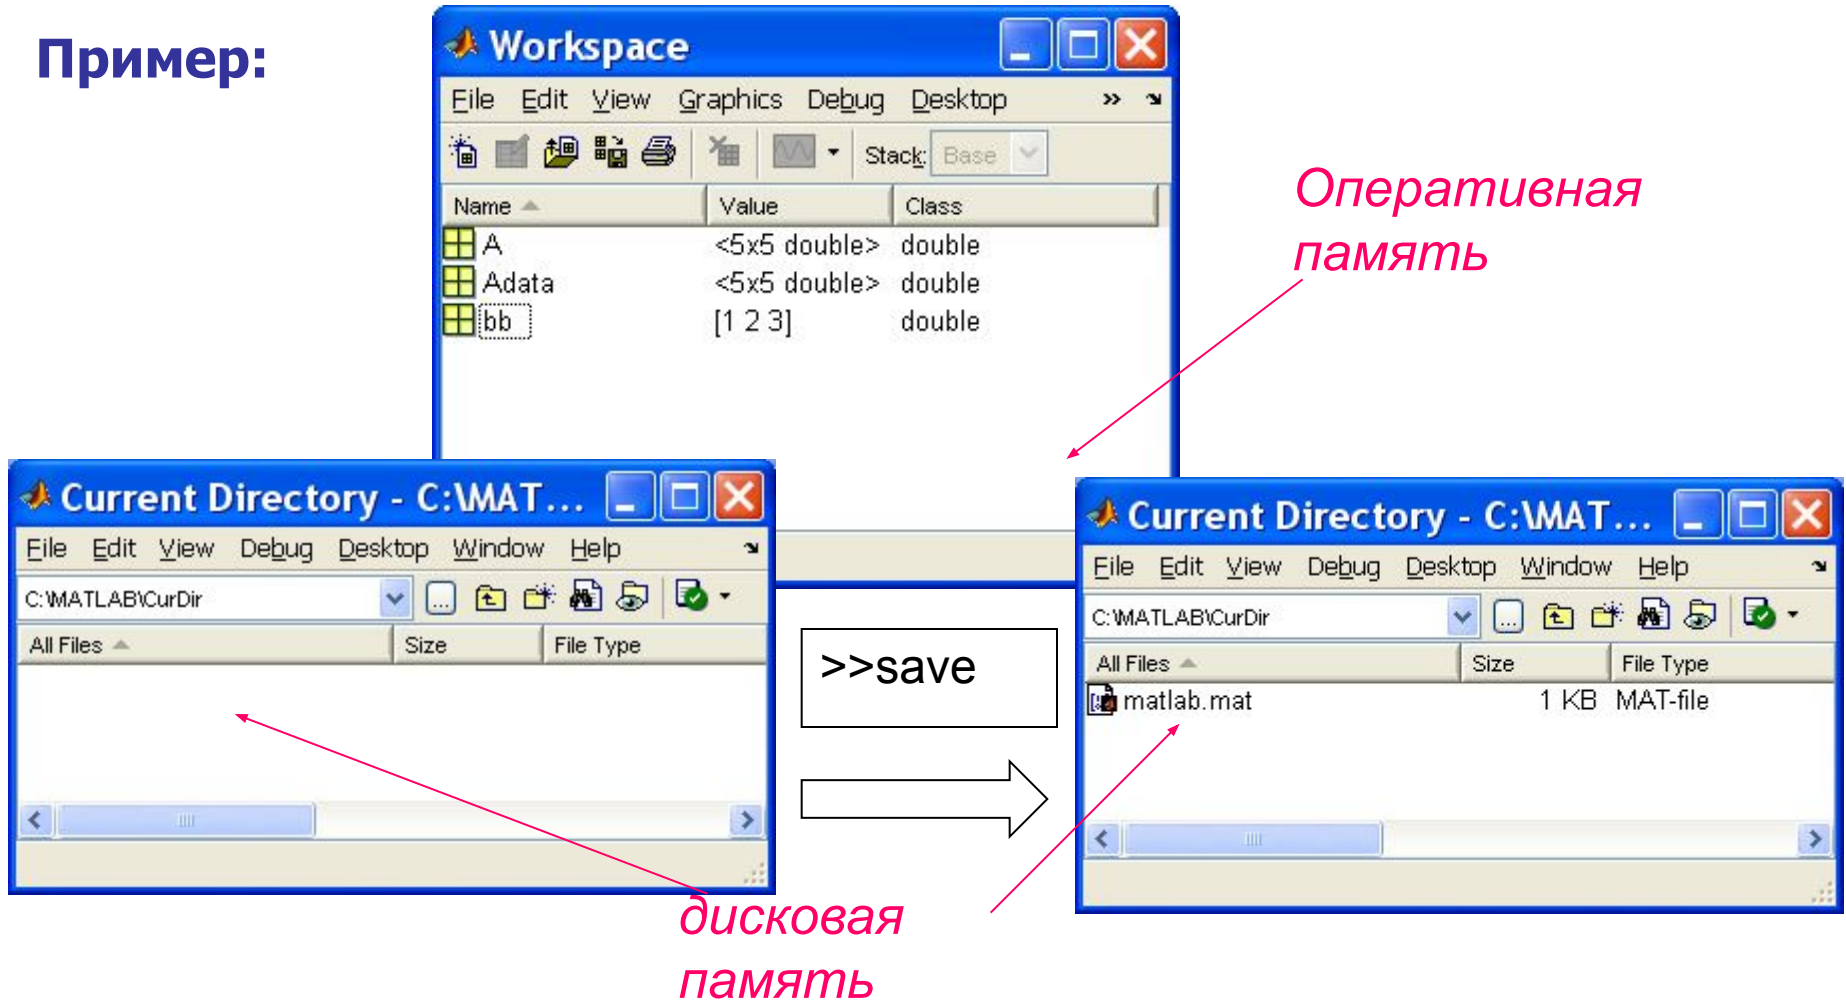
Пример:

Workspace

File Edit View Graphics Debug Desktop »

Stack: Base

| Name | Value | Class |
|---|---|---|
| A | <5x5 double> | double |
| Adata | <5x5 double> | double |
| bb | [1 2 3] | double |

Оперативная память

Current Directory - C:\MAT...

File Edit View Debug Desktop Window Help

C:\MATLAB\CurDir

| All Files | Size | File Type |
|---|---|---|

>>save

Current Directory - C:\MAT...

File Edit View Debug Desktop Window Help

C:\MATLAB\CurDir

| All Files | Size | File Type |
|---|---|---|
| matlab.mat | 1 KB | MAT-file |

дисковая память